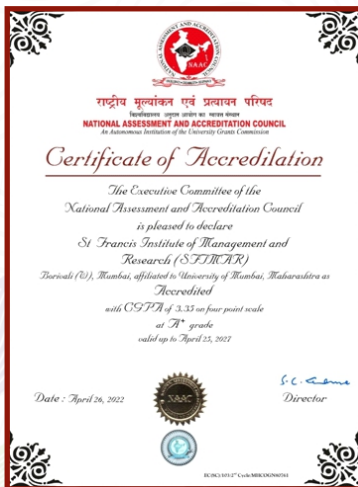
NATIONAL ASSESSMENT AND ACCREDITATION COUNCIL
NAAC

राष्ट्रीय मूल्यांकन एवं प्रत्यायन परिषद
NATIONAL ASSESSMENT AND ACCREDITATION COUNCIL
विश्वविद्यालय अनुदान आयोग का स्वायत्त संस्थान
An Autonomous Institution of the University Grants Commission

Certificate of Accreditation

The Executive Committee of the National Assessment and Accreditation Council is pleased to declare
St Francis Institute of Management and Research (SFIMAR)
Borivali (W), Mumbai, affiliated to University of Mumbai, Maharashtra as
Accredited
with CGPA of 3.35 on four point scale
at A+ grade
valid up to April 25, 2027

Date : April 26, 2022

S.C. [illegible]
Director

NAAC

EC(SC)/65/2nd Cycle/MHCOGN60761